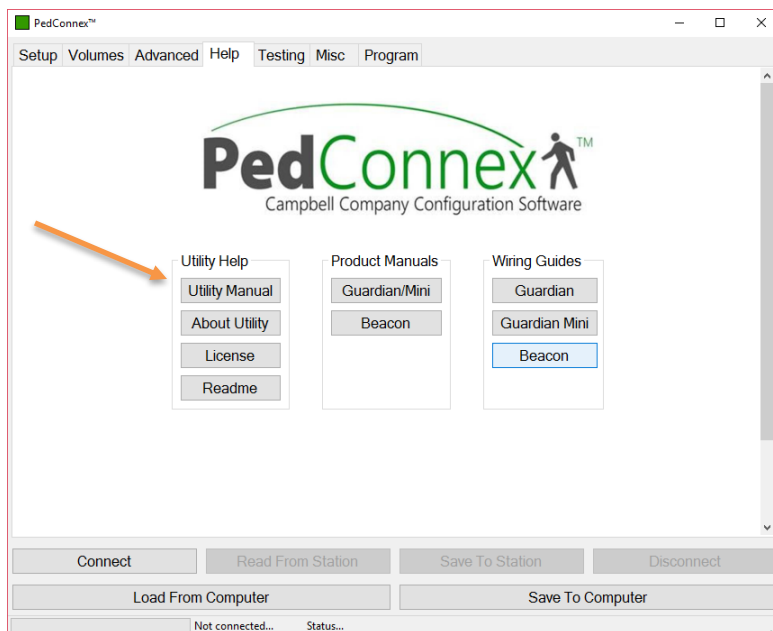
PedConnex™

Setup | Volumes | Advanced | Help | Testing | Misc | Program

PedConnex™
Campbell Company Configuration Software

Utility Help
Utility Manual
About Utility
License
Readme

Product Manuals
Guardian/Mini
Beacon

Wiring Guides
Guardian
Guardian Mini
Beacon

Connect
Read From Station
Save To Station
Disconnect
Load From Computer
Save To Computer

Not connected...
Status...